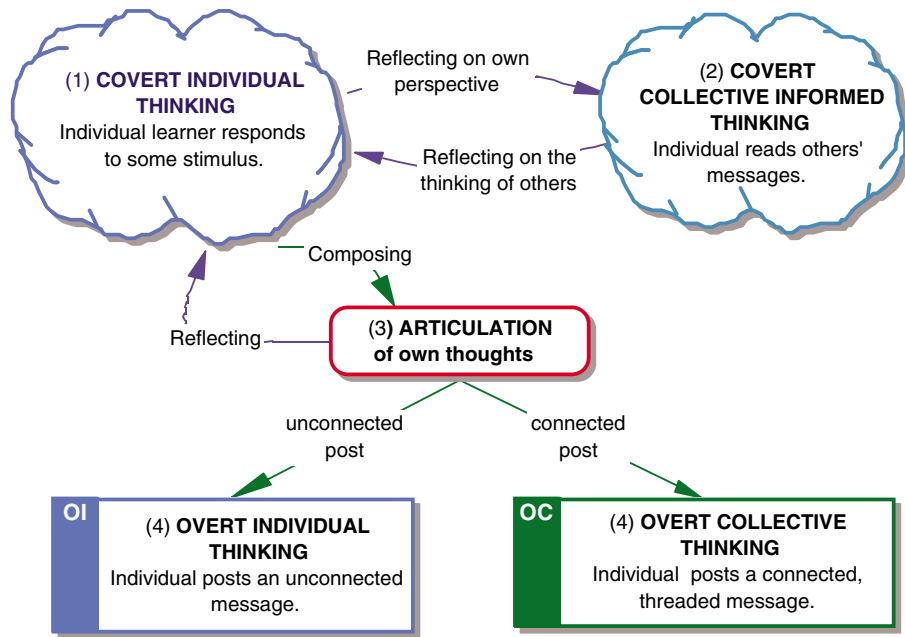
(1) COVERT INDIVIDUAL THINKING
Individual learner responds to some stimulus.

Reflecting on own perspective

(2) COVERT COLLECTIVE INFORMED THINKING
Individual reads others' messages.

Reflecting on the thinking of others

Composing

Reflecting

(3) ARTICULATION of own thoughts

unconnected post

connected post

OI

(4) OVERT INDIVIDUAL THINKING
Individual posts an unconnected message.

OC

(4) OVERT COLLECTIVE THINKING
Individual posts a connected, threaded message.